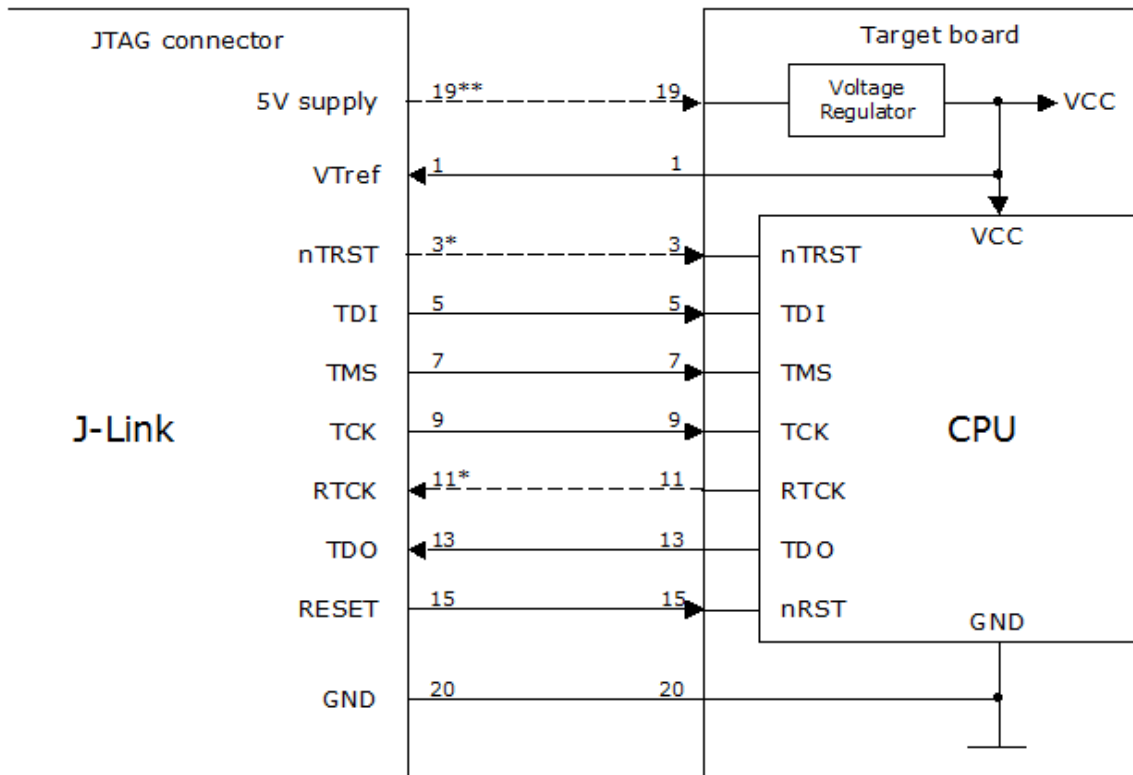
JTAG connector

Target board

5V supply 19** 19 Voltage Regulator VCC

VTref 1 1

VCC

nTRST 3* 3 nTRST

TDI 5 5 TDI

TMS 7 7 TMS

J-Link

TCK 9 9 TCK

CPU

RTCK 11* 11 RTCK

TDO 13 13 TDO

RESET 15 15 nRST

GND

GND 20 20